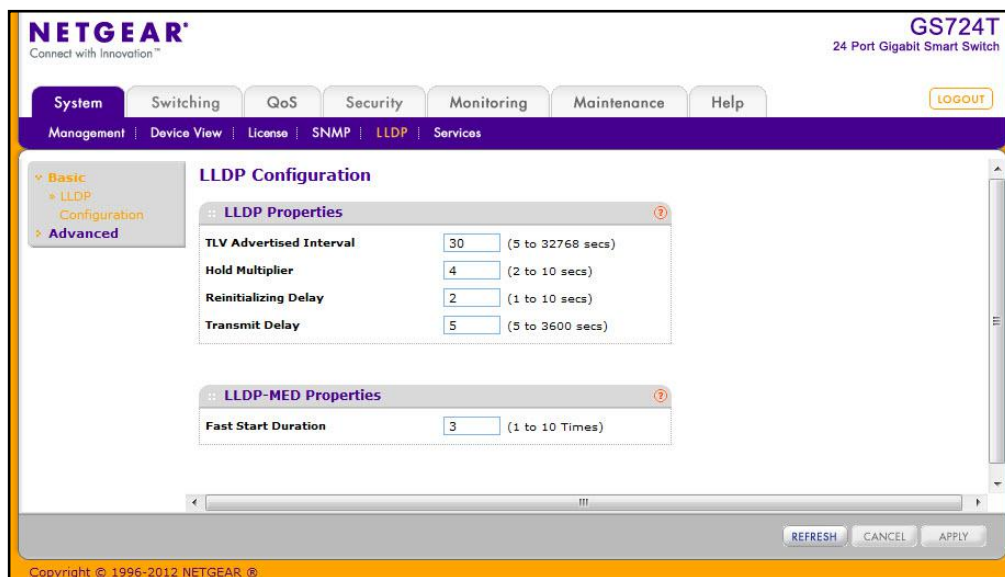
NETGEAR®
Connect with Innovation™

GS724T
24 Port Gigabit Smart Switch

System | Switching | QoS | Security | Monitoring | Maintenance | Help

LOGOUT

Management | Device View | License | SNMP | LLDP | Services

Basic
» LLDP Configuration
Advanced

LLDP Configuration

LLDP Properties

| | | |
|---|---|---|
| TLV Advertised Interval | 30 | (5 to 32768 secs) |
| Hold Multiplier | 4 | (2 to 10 secs) |
| Reinitializing Delay | 2 | (1 to 10 secs) |
| Transmit Delay | 5 | (5 to 3600 secs) |

LLDP-MED Properties

| | | |
|---|---|---|
| Fast Start Duration | 3 | (1 to 10 Times) |

REFRESH CANCEL APPLY

Copyright © 1996-2012 NETGEAR ®